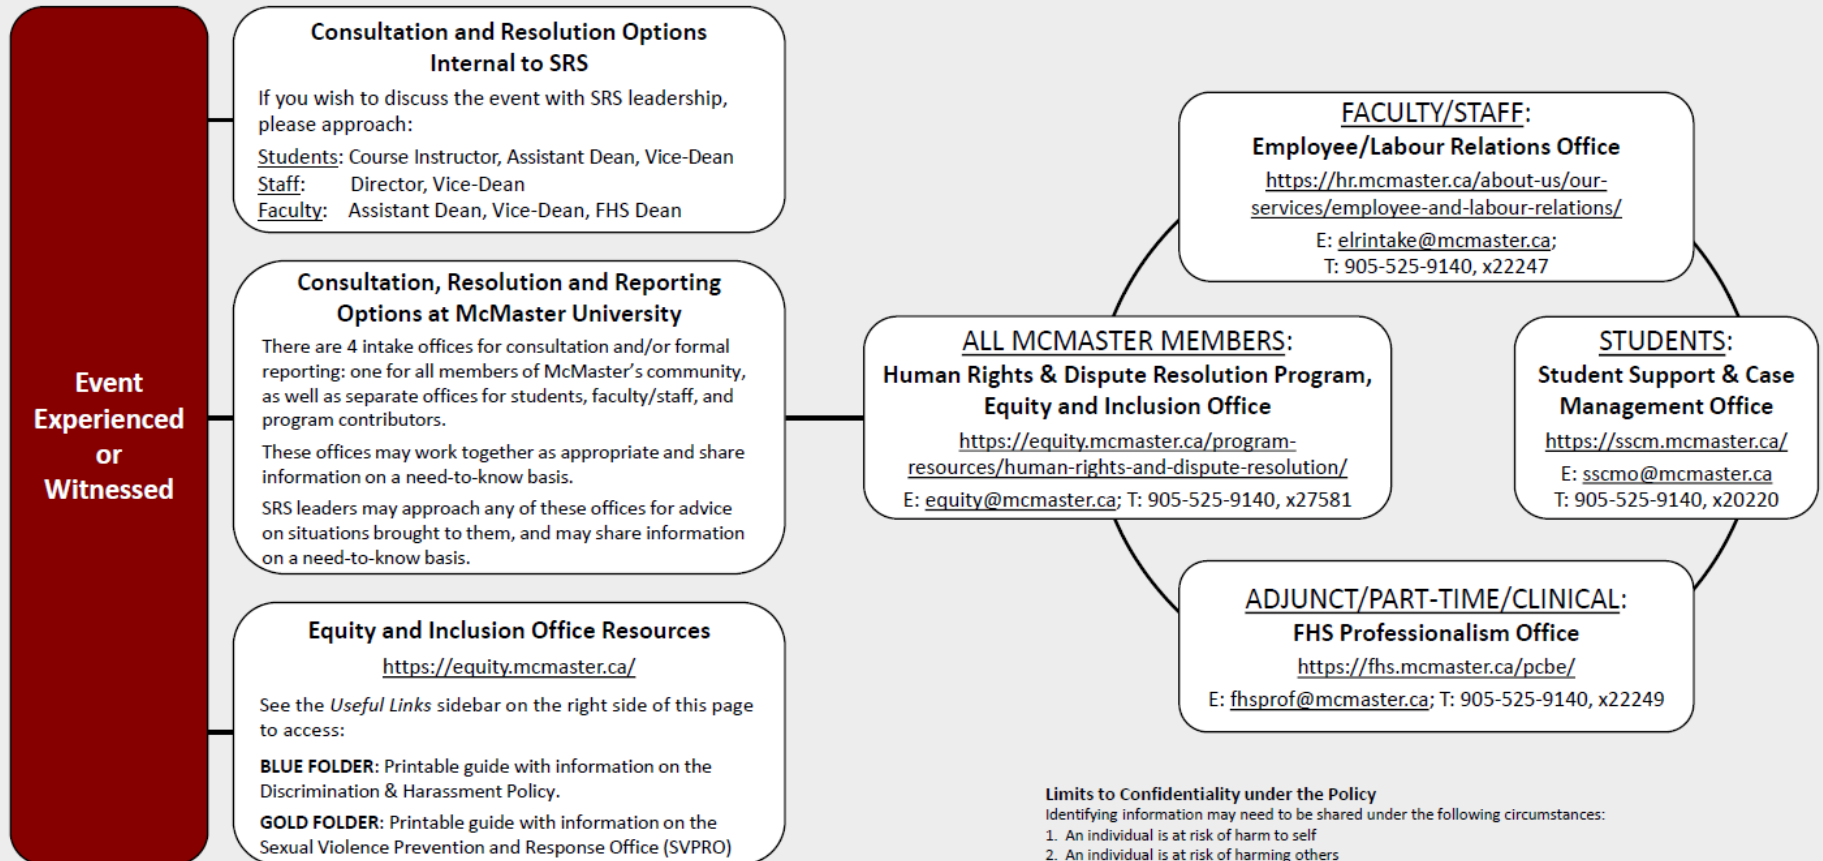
Event Experienced or Witnessed

Consultation and Resolution Options Internal to SRS

If you wish to discuss the event with SRS leadership, please approach:

Students: Course Instructor, Assistant Dean, Vice-Dean
Staff: Director, Vice-Dean
Faculty: Assistant Dean, Vice-Dean, FHS Dean

Consultation, Resolution and Reporting Options at McMaster University

There are 4 intake offices for consultation and/or formal reporting: one for all members of McMaster's community, as well as separate offices for students, faculty/staff, and program contributors.

These offices may work together as appropriate and share information on a need-to-know basis.

SRS leaders may approach any of these offices for advice on situations brought to them, and may share information on a need-to-know basis.

Equity and Inclusion Office Resources

https://equity.mcmaster.ca/

See the Useful Links sidebar on the right side of this page to access:

BLUE FOLDER: Printable guide with information on the Discrimination & Harassment Policy.

GOLD FOLDER: Printable guide with information on the Sexual Violence Prevention and Response Office (SVPRO)

FACULTY/STAFF:
Employee/Labour Relations Office
https://hr.mcmaster.ca/about-us/our-services/employee-and-labour-relations/
E: elrintake@mcmaster.ca;
T: 905-525-9140, x22247

ALL MCMASTER MEMBERS:
Human Rights & Dispute Resolution Program, Equity and Inclusion Office
https://equity.mcmaster.ca/program-resources/human-rights-and-dispute-resolution/
E: equity@mcmaster.ca; T: 905-525-9140, x27581

STUDENTS:
Student Support & Case Management Office
https://sscm.mcmaster.ca/
E: sscmo@mcmaster.ca
T: 905-525-9140, x20220

ADJUNCT/PART-TIME/CLINICAL:
FHS Professionalism Office
https://fhs.mcmaster.ca/pcbe/
E: fhsprof@mcmaster.ca; T: 905-525-9140, x22249

Limits to Confidentiality under the Policy
Identifying information may need to be shared under the following circumstances:
1. An individual is at risk of harm to self
2. An individual is at risk of harming others